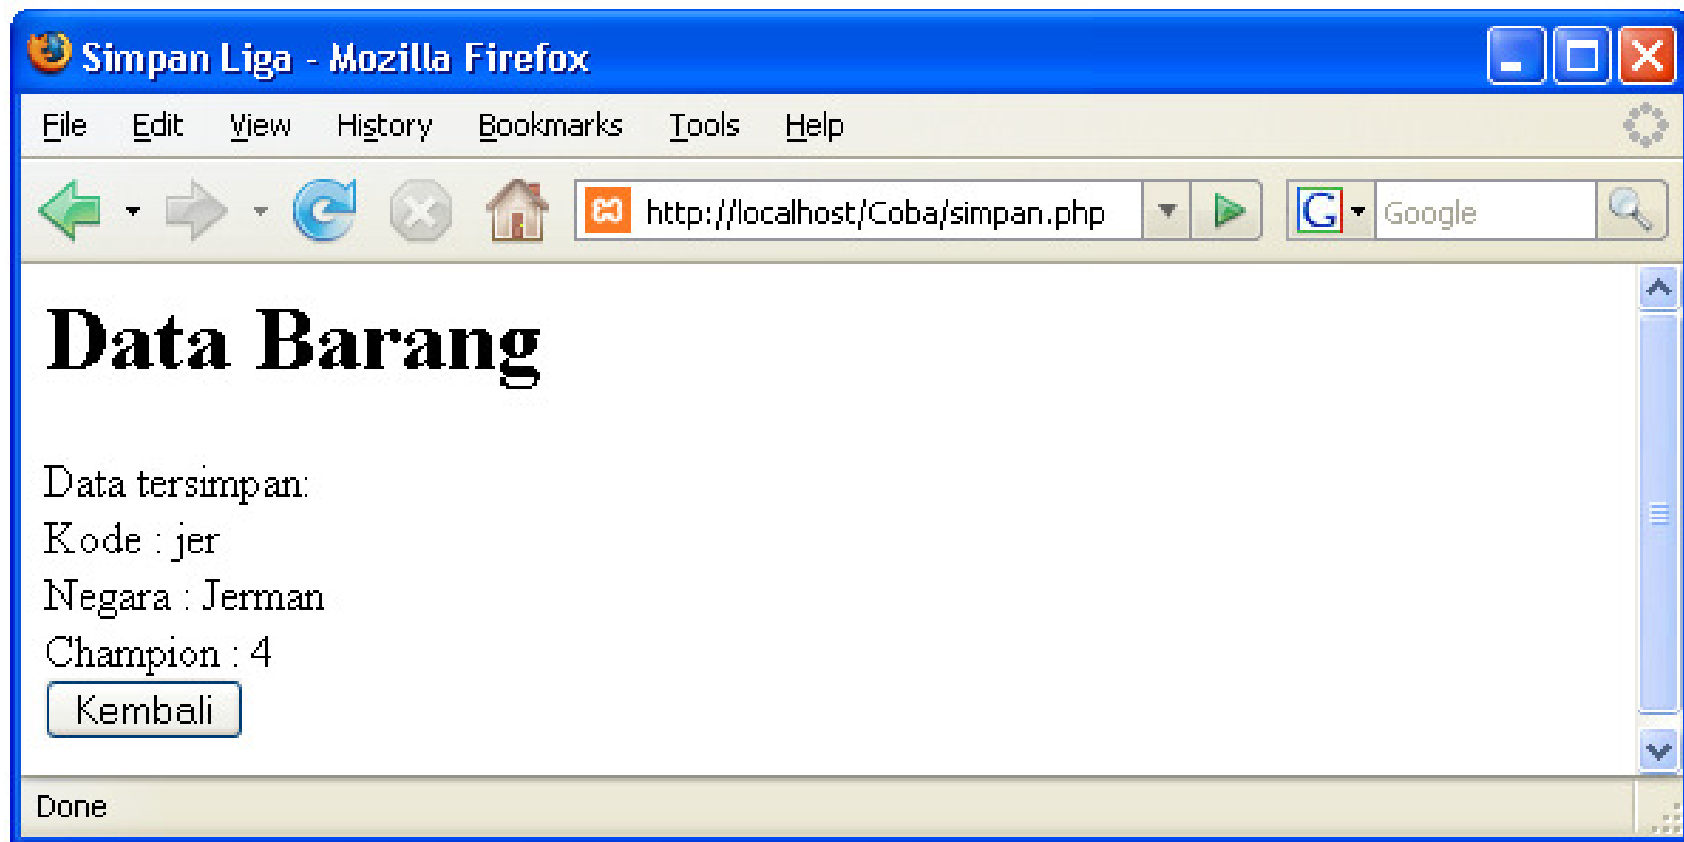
Simpan Liga - Mozilla Firefox

File Edit View History Bookmarks Tools Help

http://localhost/Coba/simpan.php

Google

Data Barang

Data tersimpan:
Kode : jer
Negara : Jerman
Champion : 4

Kembali

Done